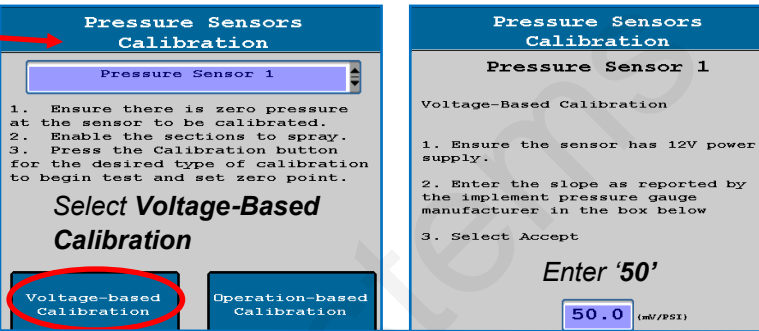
Pressure Sensors Calibration

Pressure Sensor 1

1. Ensure there is zero pressure at the sensor to be calibrated.
2. Enable the sections to spray.
3. Press the Calibration button for the desired type of calibration to begin test and set zero point.

Select Voltage-Based Calibration

Voltage-based Calibration

Operation-based Calibration

Pressure Sensors Calibration

Pressure Sensor 1

Voltage-Based Calibration

1. Ensure the sensor has 12V power supply.

2. Enter the slope as reported by the implement pressure gauge manufacturer in the box below

3. Select Accept

Enter '50'

50.0 (mV/PSI)